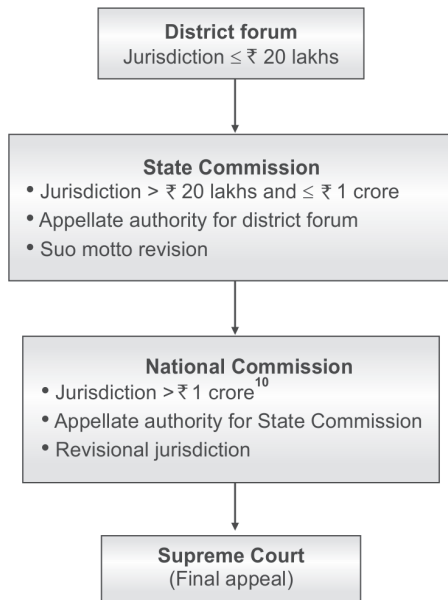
District forum
Jurisdiction ≤ ₹ 20 lakhs

State Commission
• Jurisdiction > ₹ 20 lakhs and ≤ ₹ 1 crore
• Appellate authority for district forum
• Suo motto revision

National Commission
• Jurisdiction > ₹ 1 crore$^{10}$
• Appellate authority for State Commission
• Revisional jurisdiction

Supreme Court
(Final appeal)